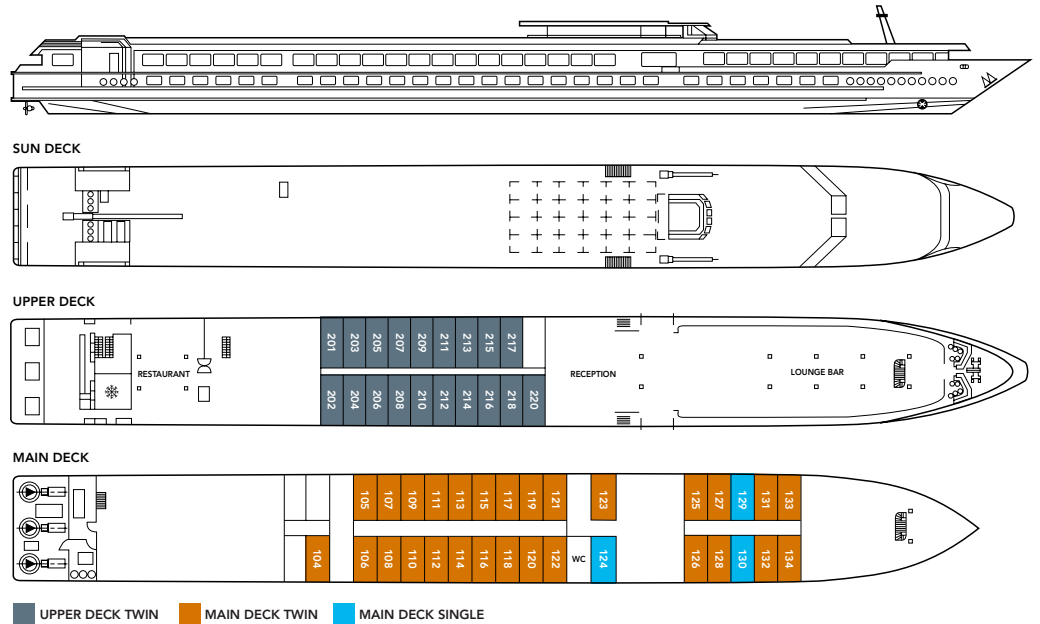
SUN DECK

UPPER DECK

201 203 205 207 209 211 213 215 217

202 204 206 208 210 212 214 216 218 220

RESTAURANT

RECEPTION

LOUNGE BAR

MAIN DECK

105 107 109 111 113 115 117 119 121 123 125 127 129 131 133

104 106 108 110 112 114 116 118 120 122 WC 124 126 128 130 132 134

UPPER DECK TWIN MAIN DECK TWIN MAIN DECK SINGLE